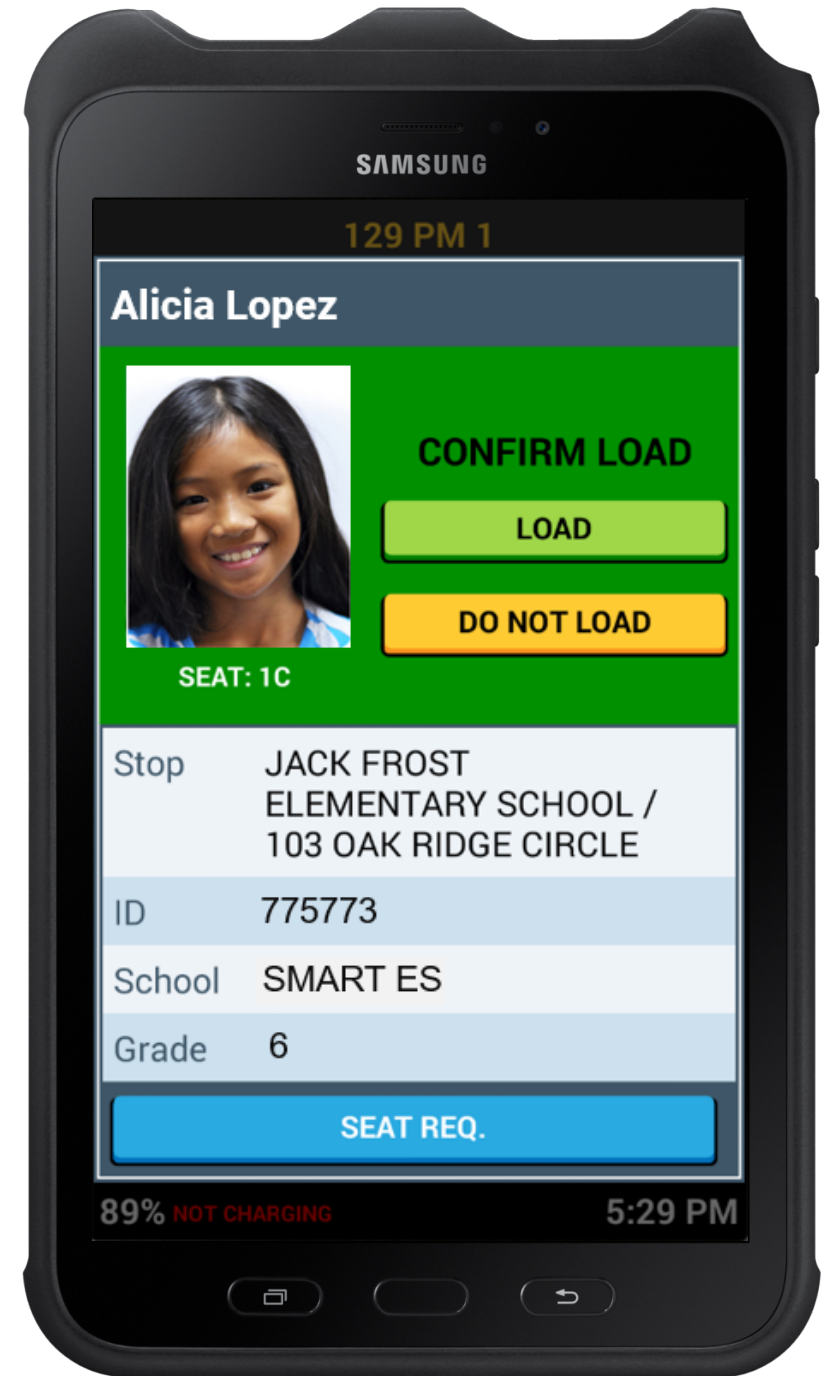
SAMSUNG

129 PM 1

Alicia Lopez

CONFIRM LOAD

LOAD

DO NOT LOAD

SEAT: 1C

| Stop | JACK FROST ELEMENTARY SCHOOL / 103 OAK RIDGE CIRCLE |
|---|---|
| ID | 775773 |
| School | SMART ES |
| Grade | 6 |

SEAT REQ.

89% NOT CHARGING

5:29 PM